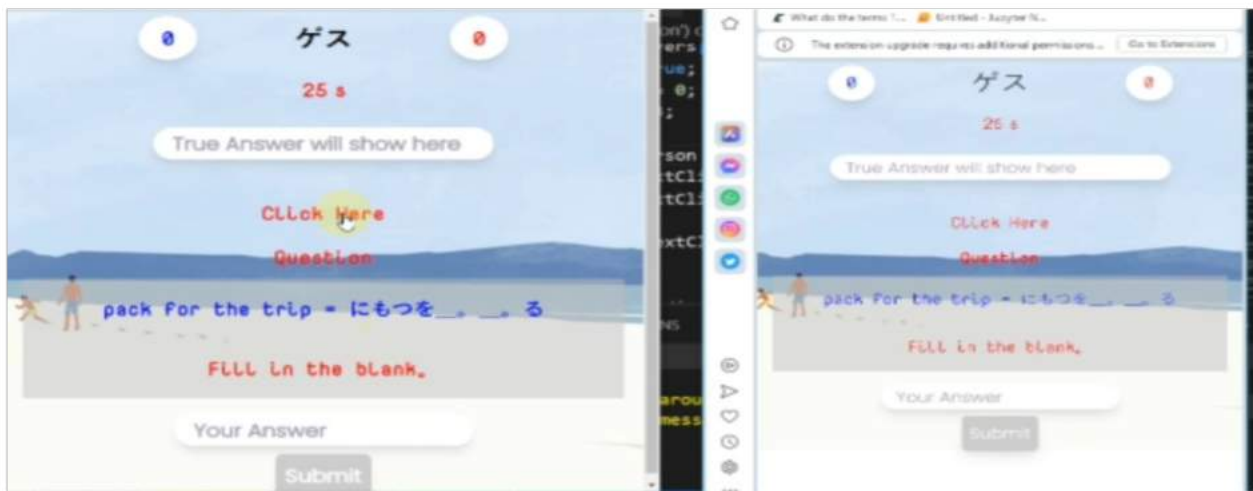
0

ゲス

0

25 s

True Answer will show here

Click Here

Question

pack for the trip = にもつを_ . _ る

Fill in the blank.

Your Answer

Submit

on') c
vers
rue;
= 0;
);
rson
xtCl
xtCl
extC
NS
arou
mess

What do the terms ...
Untitled - Jupyter N...

The extension upgrade requires additional permissions...
Go to Extensions

0

ゲス

0

25 s

True Answer will show here

Click Here

Question

pack for the trip = にもつを_ . _ る

Fill in the blank.

Your Answer

Submit